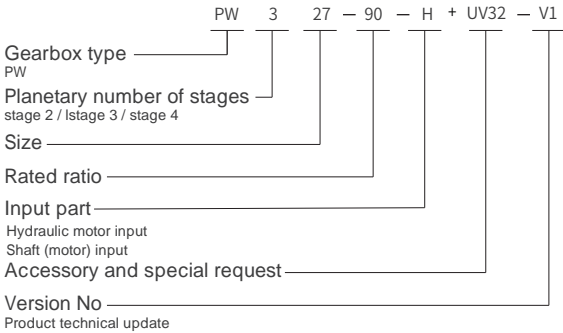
PW 3 27 — 90 — H + UV32 — V1

Gearbox type
PW

Planetary number of stages
stage 2 / lstage 3 / stage 4

Size

Rated ratio

Input part
Hydraulic motor input
Shaft (motor) input

Accessory and special request

Version No
Product technical update